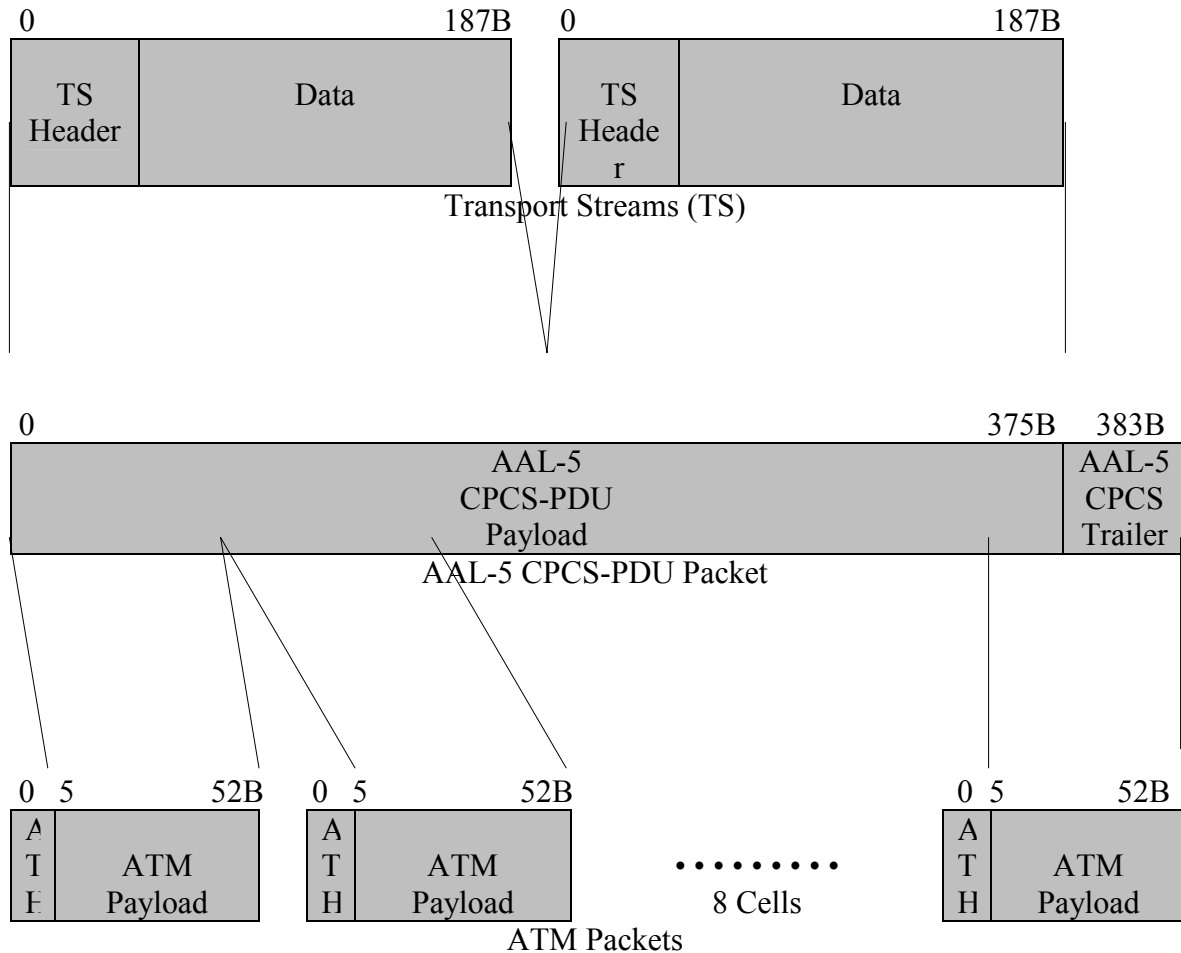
0 187B 0 187B

TS Header

Data

TS Heade r

Data

Transport Streams (TS)

0 375B 383B

AAL-5 CPCS-PDU Payload

AAL-5 CPCS Trailer

AAL-5 CPCS-PDU Packet

0 5 52B 0 5 52B 0 5 52B

A T H

ATM Payload

A T H

ATM Payload

• • • • • • • • •

8 Cells

A T H

ATM Payload

ATM Packets